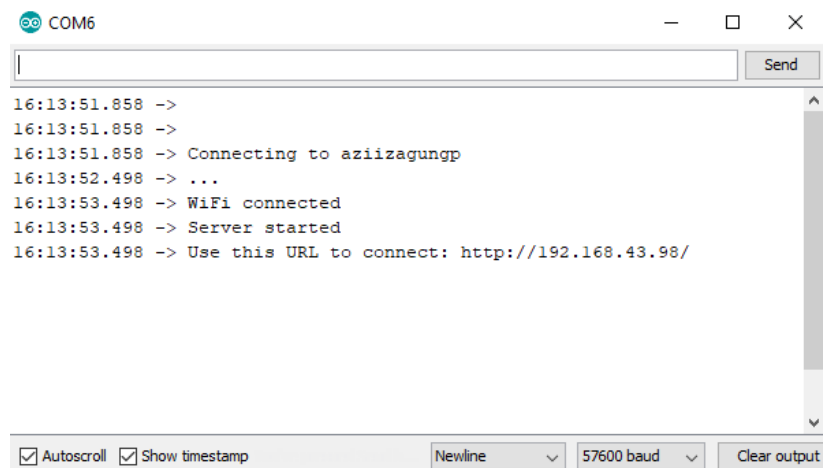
COM6

Send

16:13:51.858 ->
16:13:51.858 ->
16:13:51.858 -> Connecting to aziizagungp
16:13:52.498 -> ...
16:13:53.498 -> WiFi connected
16:13:53.498 -> Server started
16:13:53.498 -> Use this URL to connect: http://192.168.43.98/

Autoscroll Show timestamp Newline 57600 baud Clear output